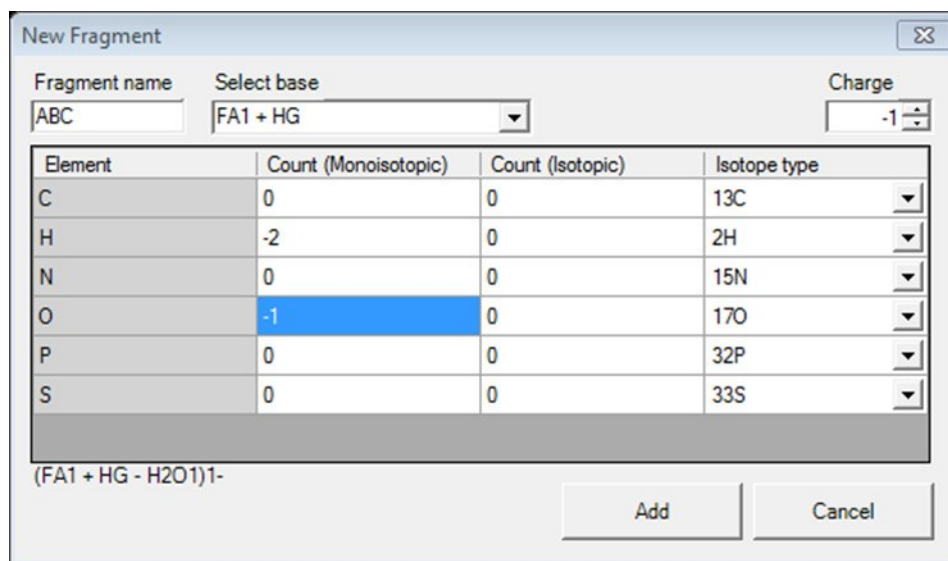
New Fragment

Fragment name
ABC

Select base
FA1 + HG

Charge
-1

| Element | Count (Monoisotopic) | Count (Isotopic) | Isotope type |
|---|---|---|---|
| C | 0 | 0 | 13C |
| H | -2 | 0 | 2H |
| N | 0 | 0 | 15N |
| O | -1 | 0 | 17O |
| P | 0 | 0 | 32P |
| S | 0 | 0 | 33S |

(FA1 + HG - H2O1)1-

Add

Cancel